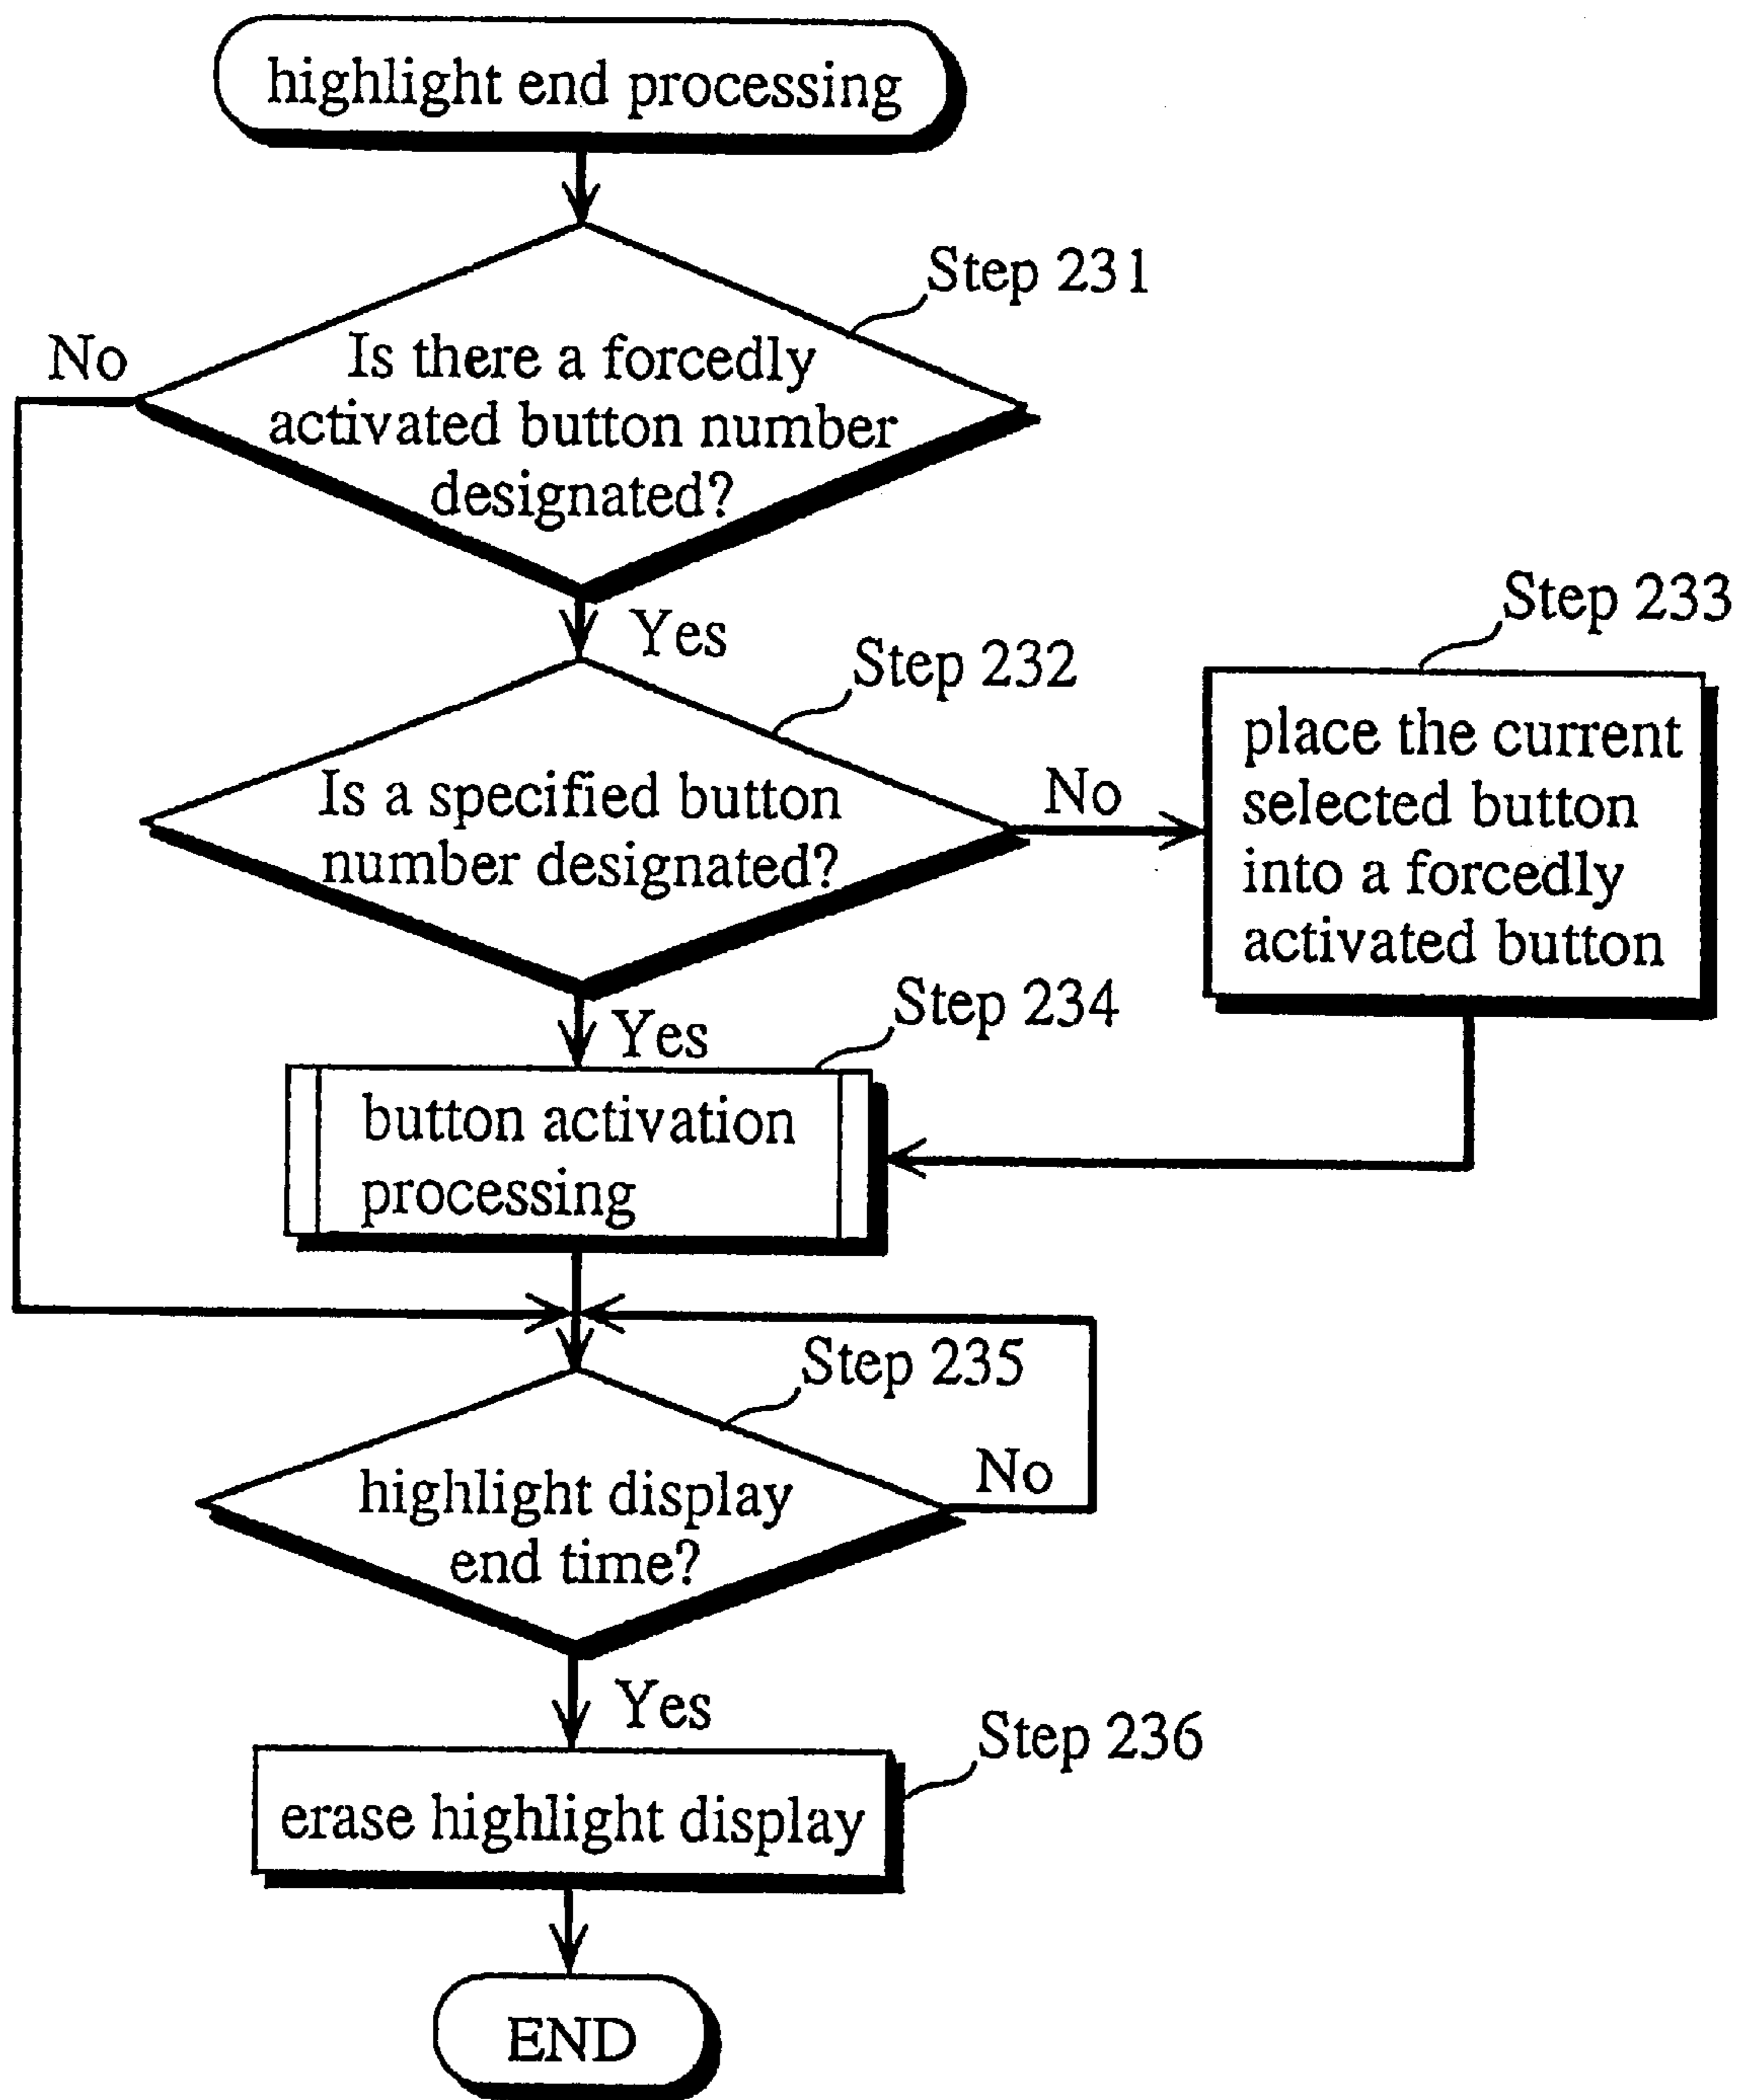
highlight end processing

Step 231

No

Is there a forcedly activated button number designated?

Yes

Step 232

Step 233

Is a specified button number designated?

No

place the current selected button into a forcedly activated button

Step 234

Yes

button activation processing

Step 235

No

highlight display end time?

Yes

Step 236

erase highlight display

END